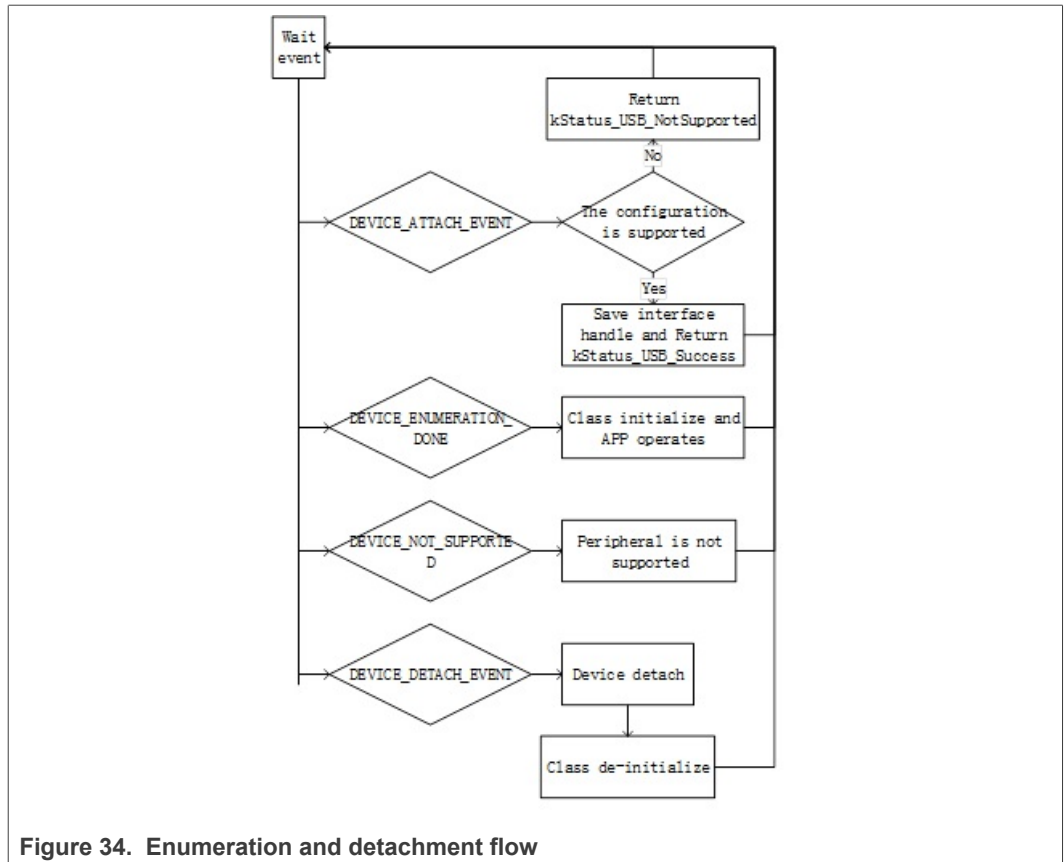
Wait event

Return kStatus_USB_NotSupported

No

DEVICE_ATTACH_EVENT

The configuration is supported

Yes

Save interface handle and Return kStatus_USB_Success

DEVICE_ENUMERATION_DONE

Class initialize and APP operates

DEVICE_NOT_SUPPORTED

Peripheral is not supported

DEVICE_DETACH_EVENT

Device detach

Class de-initialize

Figure 34. Enumeration and detachment flow